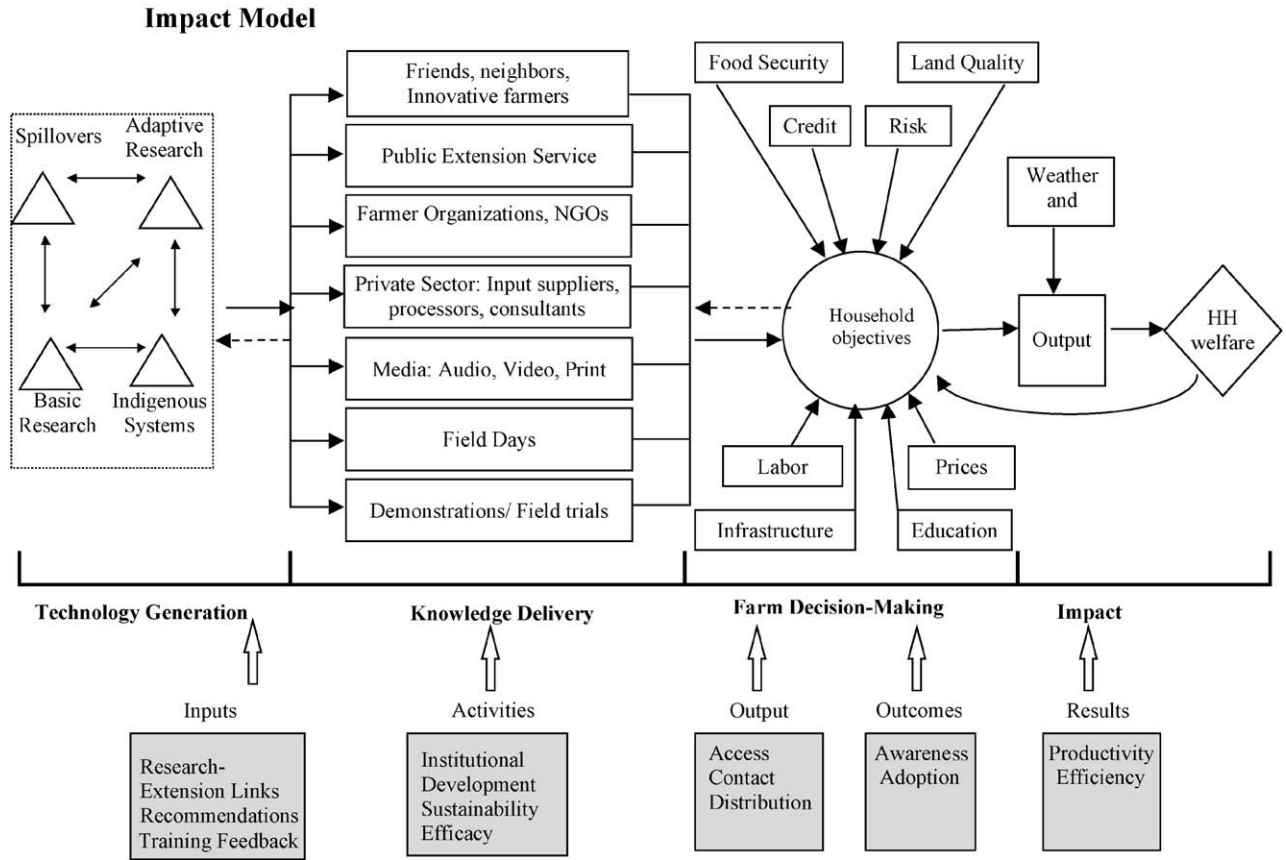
Impact Model

Spillovers

Adaptive Research

Basic Research

Indigenous Systems

Friends, neighbors, Innovative farmers

Public Extension Service

Farmer Organizations, NGOs

Private Sector: Input suppliers, processors, consultants

Media: Audio, Video, Print

Field Days

Demonstrations/ Field trials

Food Security

Credit

Risk

Land Quality

Weather and

Household objectives

Output

HH welfare

Labor

Prices

Infrastructure

Education

Technology Generation

Knowledge Delivery

Farm Decision-Making

Impact

Inputs

Research-Extension Links Recommendations Training Feedback

Activities

Institutional Development Sustainability Efficacy

Output

Access Contact Distribution

Outcomes

Awareness Adoption

Results

Productivity Efficiency